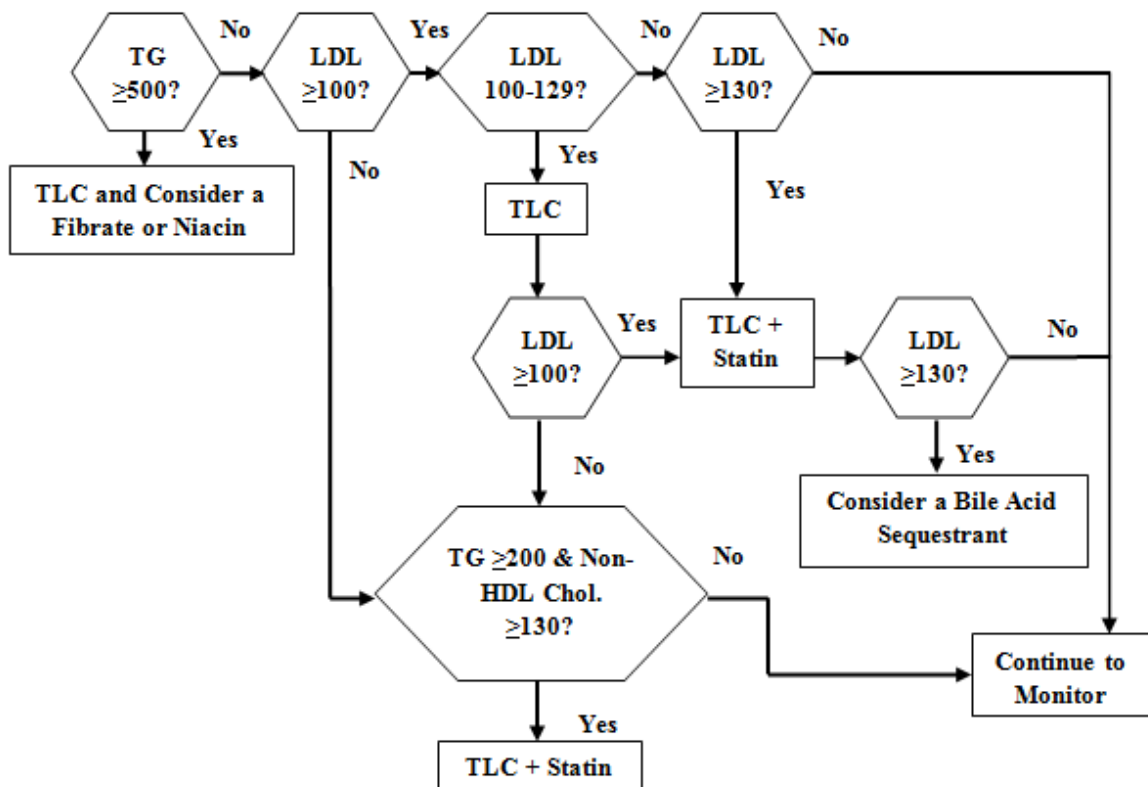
TG $\geq$500?

No

LDL $\geq$100?

Yes

LDL 100-129?

No

LDL $\geq$130?

No

Yes

TLC and Consider a Fibrate or Niacin

No

Yes

TLC

Yes

LDL $\geq$100?

Yes

TLC + Statin

LDL $\geq$130?

No

Yes

Consider a Bile Acid Sequestrant

No

TG $\geq$200 & Non-HDL Chol. $\geq$130?

No

Continue to Monitor

Yes

TLC + Statin